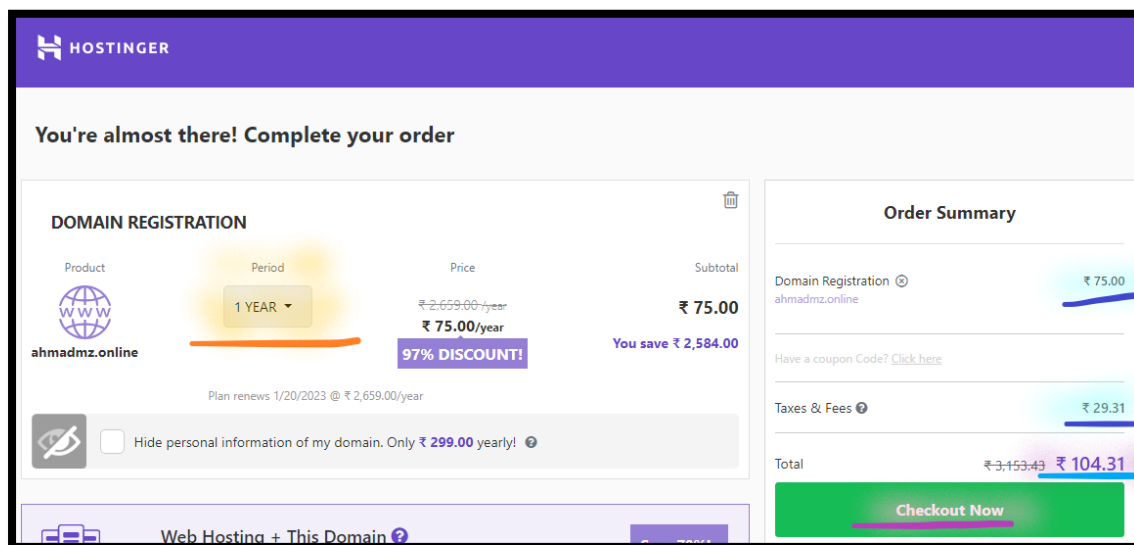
HOSTINGER

You're almost there! Complete your order

DOMAIN REGISTRATION

| Product | Period | Price | Subtotal |
|---|---|---|---|
| WWW ahmadmz.online | 1 YEAR | ~~₹ 2,659.00 /year~~ ₹ 75.00/year 97% DISCOUNT! | ₹ 75.00 You save ₹ 2,584.00 |

Plan renews 1/20/2023 @ ₹ 2,659.00/year

Hide personal information of my domain. Only ₹ 299.00 yearly!

Web Hosting + This Domain

Order Summary

Domain Registration ₹ 75.00
ahmadmz.online

Have a coupon Code? Click here

Taxes & Fees ₹ 29.31

Total ~~₹ 3,153.43~~ ₹ 104.31

Checkout Now